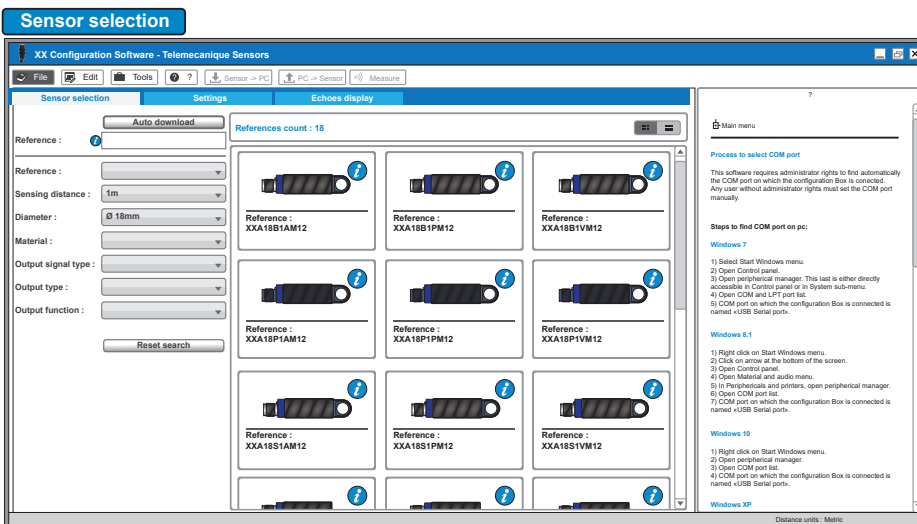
Sensor selection

XX Configuration Software - Telemecanique Sensors

File | Edit | Tools | ? | Sensor -> PC | PC -> Sensor | Measure

Sensor selection | Settings | Echoes display

Auto download

Reference :

References count : 18

Reference :

Sensing distance : 1m

Diameter : Ø 18mm

Material :

Output signal type :

Output type :

Output function :

Reset search

Reference : XXA18B1AM12

Reference : XXA18B1PM12

Reference : XXA18B1VM12

Reference : XXA18P1AM12

Reference : XXA18P1PM12

Reference : XXA18P1VM12

Reference : XXA18S1AM12

Reference : XXA18S1PM12

Reference : XXA18S1VM12

?

Main menu

Process to select COM port

This software requires administrator rights to find automatically the COM port on which the configuration Box is conected. Any user without administrator rights must set the COM port manually.

Steps to find COM port on pc:

Windows 7

1) Select Start Windows menu.
2) Open Control panel.
3) Open peripherical manager. This last is either directly accessible in Control panel or in System sub-menu.
4) Open COM and LPT port list.
5) COM port on which the configuration Box is connected is named «USB Serial port».

Windows 8.1

1) Right click on Start Windows menu.
2) Click on arrow at the bottom of the screen.
3) Open Control panel.
4) Open Material and audio menu.
5) In Peripherical and printers, open peripherical manager.
6) Open COM port list.
7) COM port on which the configuration Box is connected is named «USB Serial port».

Windows 10

1) Right click on Start Windows menu.
2) Open peripherical manager.
3) Open COM port list.
4) COM port on which the configuration Box is connected is named «USB Serial port».

Windows XP

Distance units : Metric